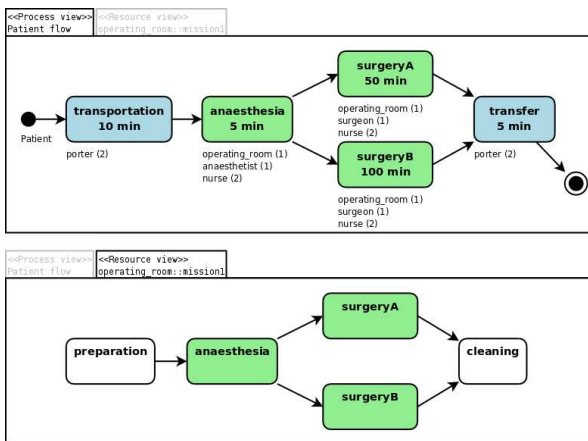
<<Process view>>
Patient flow

<<Resource view>>
operating_room::mission1

Patient

transportation
10 min

porter (2)

anaesthesia
5 min

operating_room (1)
anaesthetist (1)
nurse (2)

surgeryA
50 min

operating_room (1)
surgeon (1)
nurse (2)

surgeryB
100 min

operating_room (1)
surgeon (1)
nurse (2)

transfer
5 min

porter (2)

<<Process view>>
Patient flow

<<Resource view>>
operating_room::mission1

preparation

anaesthesia

surgeryA

surgeryB

cleaning